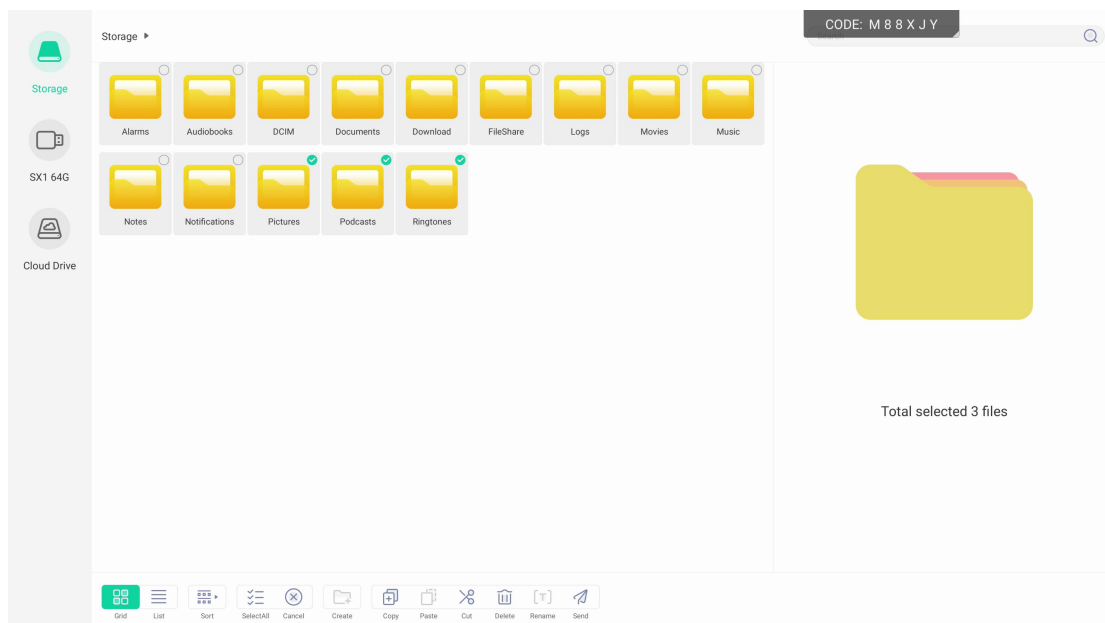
Storage

SX1 64G

Cloud Drive

Storage ▸

CODE: M 8 8 X J Y

Alarms
Audiobooks
DCIM
Documents
Download
FileShare
Logs
Movies
Music
Notes
Notifications
Pictures
Podcasts
Ringtones

Total selected 3 files

Grid
List
Sort
SelectAll
Cancel
Create
Copy
Paste
Cut
Delete
Rename
Send